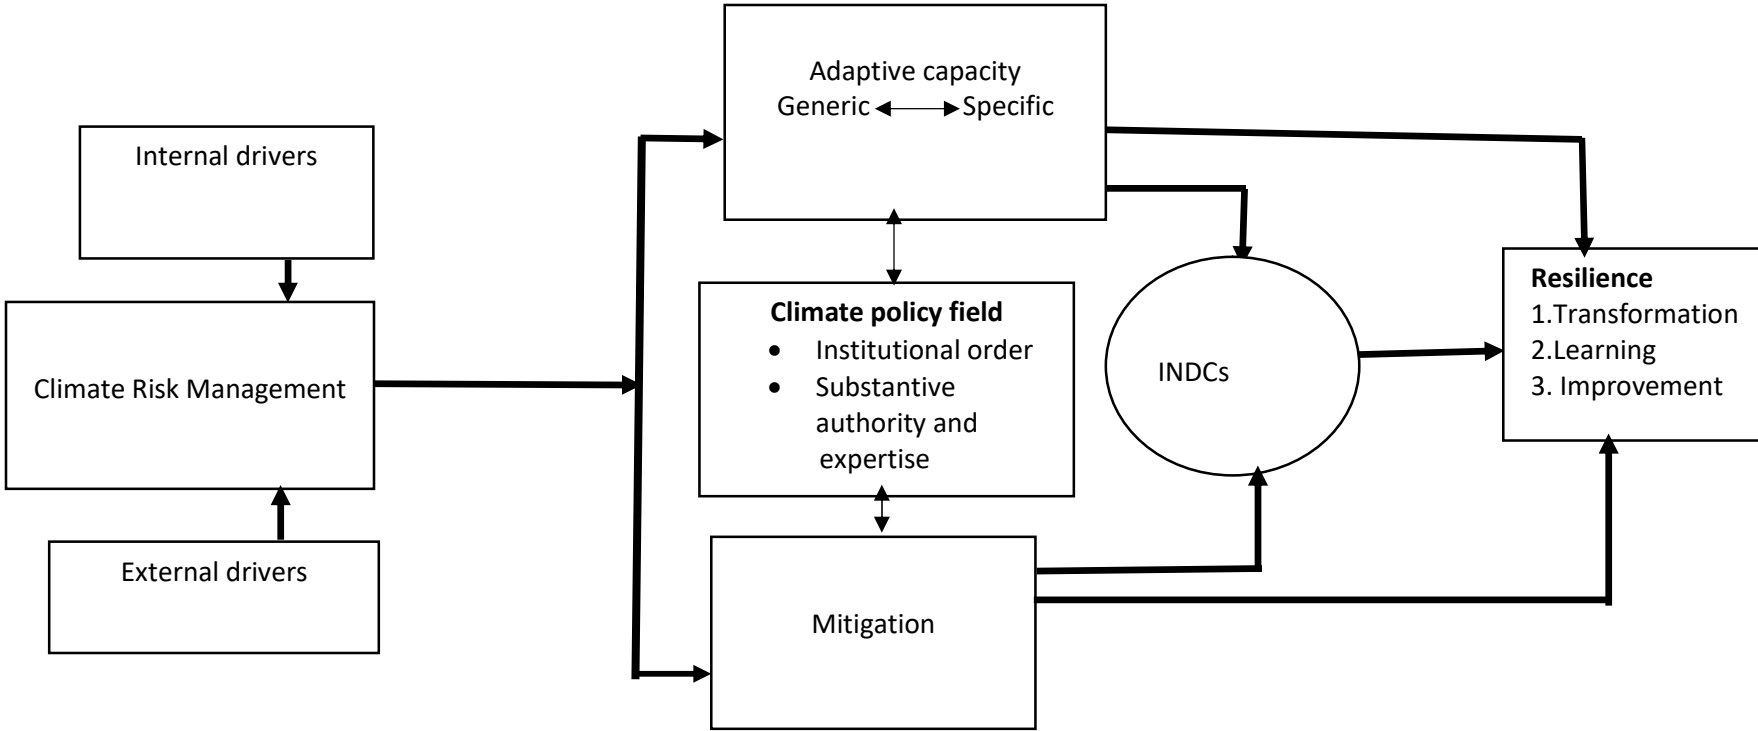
Internal drivers

Climate Risk Management

External drivers

Adaptive capacity
Generic ⟷ Specific

**Climate policy field**
- Institutional order
- Substantive authority and expertise

Mitigation

INDCs

**Resilience**
1.Transformation
2.Learning
3. Improvement